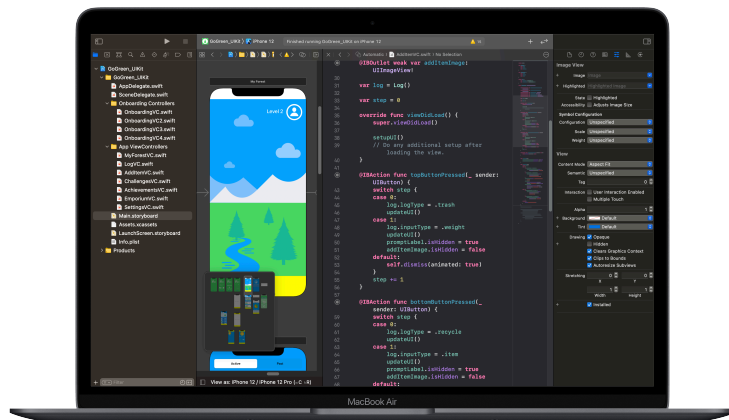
GoGreen_UIKit ) iPhone 12
Finished running GoGreen_UIKit on iPhone 12

GoGreen_UIKit
GoGreen_UIKit
AppDelegate.swift
SceneDelegate.swift
Onboarding Controllers
OnboardingVC.swift
OnboardingVC2.swift
OnboardingVC3.swift
OnboardingVC4.swift
App ViewControllers
MyForestVC.swift
LogVC.swift
AddItemVC.swift
ChallengesVC.swift
AchievementsVC.swift
EmporiumVC.swift
SettingsVC.swift
Main.storyboard
Assets.xcassets
LaunchScreen.storyboard
Info.plist
Products

My Forest
Level 3

View as: iPhone 12 / iPhone 12 Pro (wC hR)

Automatic > AddItemVC.swift > No Selection

@IBOutlet weak var addItemImage: UIImageView!

var log = Log()

var step = 0

override func viewDidLoad() {
    super.viewDidLoad()

    setupUI()
    // Do any additional setup after loading the view.
}

@IBAction func topButtonPressed(_ sender: UIButton) {
    switch step {
    case 0:
        log.logType = .trash
        updateUI()
    case 1:
        log.inputType = .weight
        updateUI()
        promptLabel.isHidden = true
        addItemImage.isHidden = false
    default:
        self.dismiss(animated: true)
    }
    step += 1
}

@IBAction func bottomButtonPressed(_ sender: UIButton) {
    switch step {
    case 0:
        log.logType = .recycle
        updateUI()
    case 1:
        log.inputType = .item
        updateUI()
        promptLabel.isHidden = true
        addItemImage.isHidden = false
    default:

Image View
Image
Highlighted
State Highlighted
Accessibility Adjusts Image Size
Symbol Configuration
Configuration Unspecified
Scale Unspecified
Weight Unspecified
View
Content Mode Aspect Fill
Semantic Unspecified
Tag 0
Interaction User Interaction Enabled
Multiple Touch
Alpha 1
Background Default
Tint Default
Drawing Opaque
Hidden
Clears Graphics Context
Clips to Bounds
Autoresize Subviews
Stretching 0 0
1 1
Width Height
Installed

MacBook Air